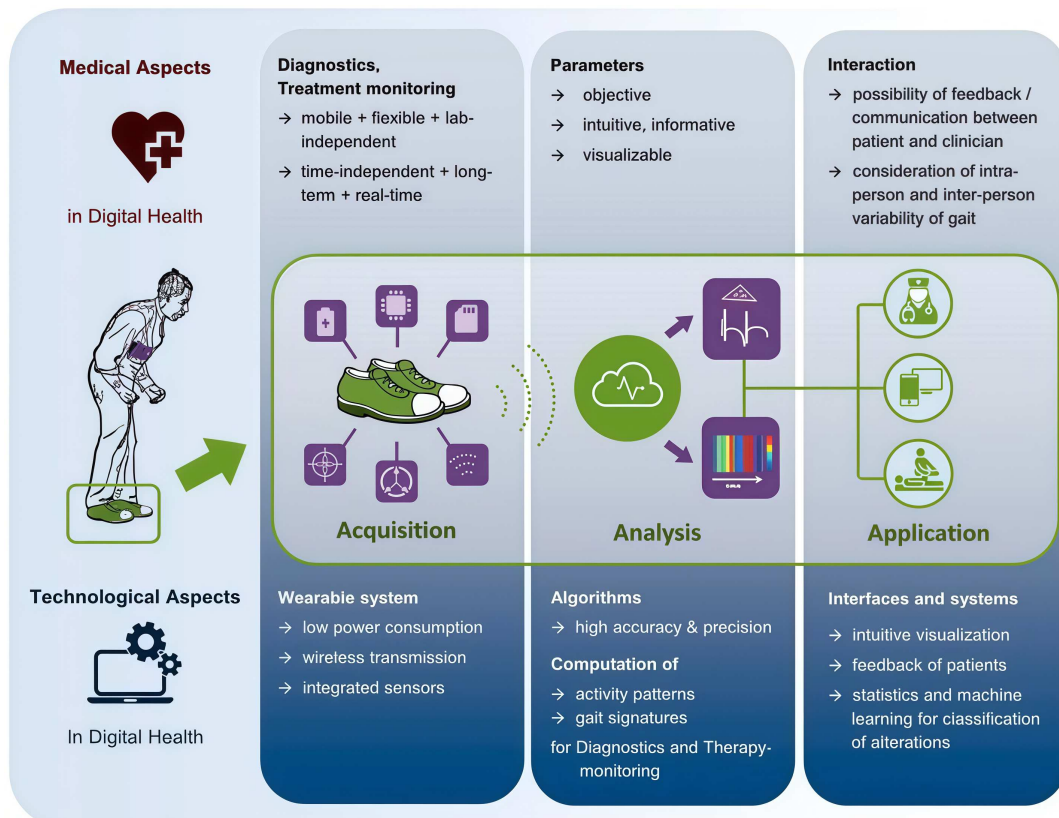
Medical Aspects

in Digital Health

Diagnostics, Treatment monitoring

→ mobile + flexible + lab-independent

→ time-independent + long-tem + real-time

Parameters

→ objective

→ intuitive, informative

→ visualizable

Interaction

→ possibility of feedback / communication between patient and clinician

→ consideration of intra-person and inter-person variability of gait

Acquisition

Analysis

Application

Technological Aspects

In Digital Health

Wearable system

→ low power consumption

→ wireless transmission

→ integrated sensors

Algorithms

→ high accuracy & precision

Computation of

→ activity patterns

→ gait signatures

for Diagnostics and Therapy-monitoring

Interfaces and systems

→ intuitive visualization

→ feedback of patients

→ statistics and machine learning for classification of alterations